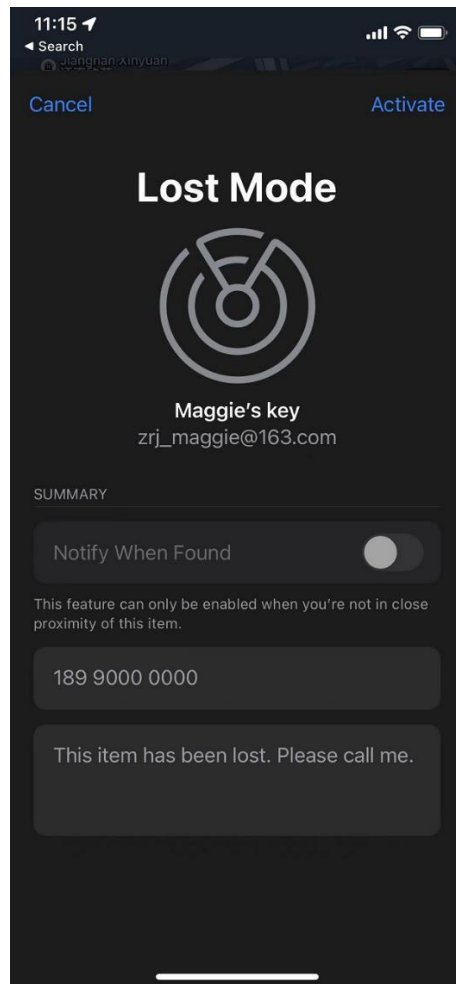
11:15
◂ Search
Jiangnan Xinyuan

Cancel
Activate

Lost Mode

Maggie's key
zrj_maggie@163.com

SUMMARY

Notify When Found

This feature can only be enabled when you're not in close proximity of this item.

189 9000 0000

This item has been lost. Please call me.